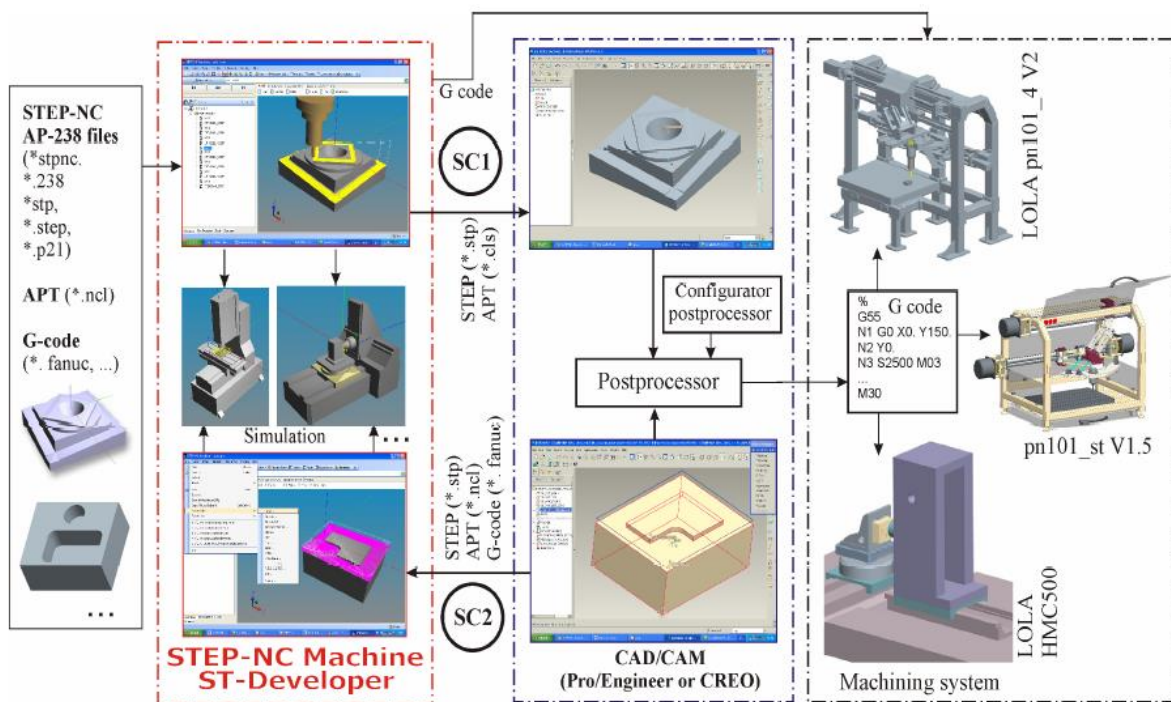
STEP-NC AP-238 files (*stpnc. *.238 *stp, *.step, *.p21)

APT (*.ncl)

G-code (*. fanuc, ...)

...

G code

SC1

STEP (*.stp)
APT (*.cls)

Simulation

...

STEP (*.stp)
APT (*.ncl)
G-code (*. fanuc)

SC2

STEP-NC Machine
ST-Developer

Configurator postprocessor

Postprocessor

CAD/CAM
(Pro/Engineer or CREO)

LOLA pn101_4 V2

%
G55
N1 G0 X0. Y150.
N2 Y0.
N3 S2500 M03
...
M30

G code

pn101_st V1.5

LOLA HMC500

Machining system